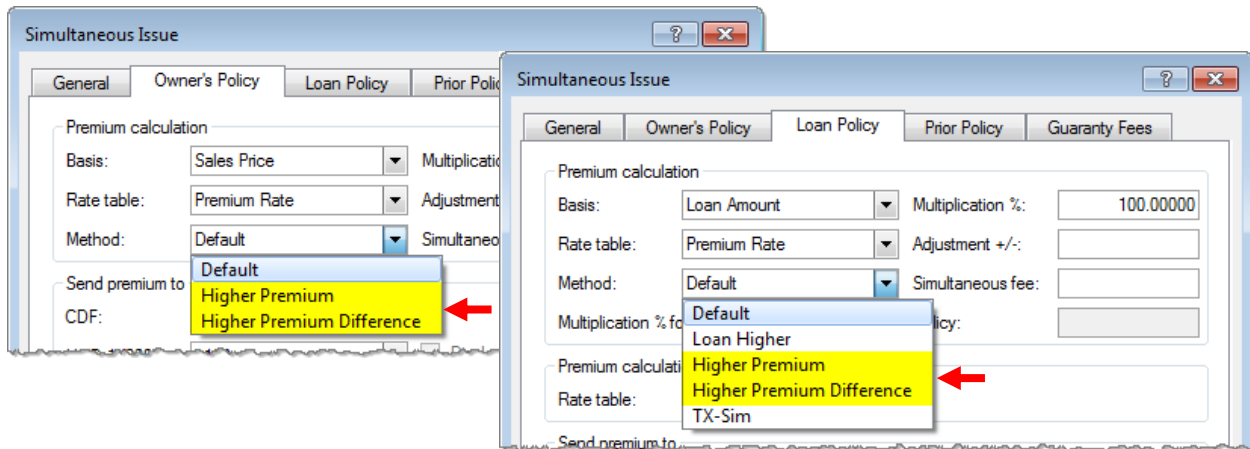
Simultaneous Issue

?

General | Owner's Policy | Loan Policy | Prior Polic

Premium calculation

Basis: Sales Price | Multiplicatio

Rate table: Premium Rate | Adjustment

Method: Default | Simultaneo

Default
Higher Premium
Higher Premium Difference

Send premium to

CDF:

Simultaneous Issue

?

General | Owner's Policy | Loan Policy | Prior Policy | Guaranty Fees

Premium calculation

Basis: Loan Amount | Multiplication %: 100.00000

Rate table: Premium Rate | Adjustment +/-:

Method: Default | Simultaneous fee:

Default
Loan Higher
Higher Premium
Higher Premium Difference
TX-Sim

Multiplication % fo | licy:

Premium calcula

Rate table:

Send premium to